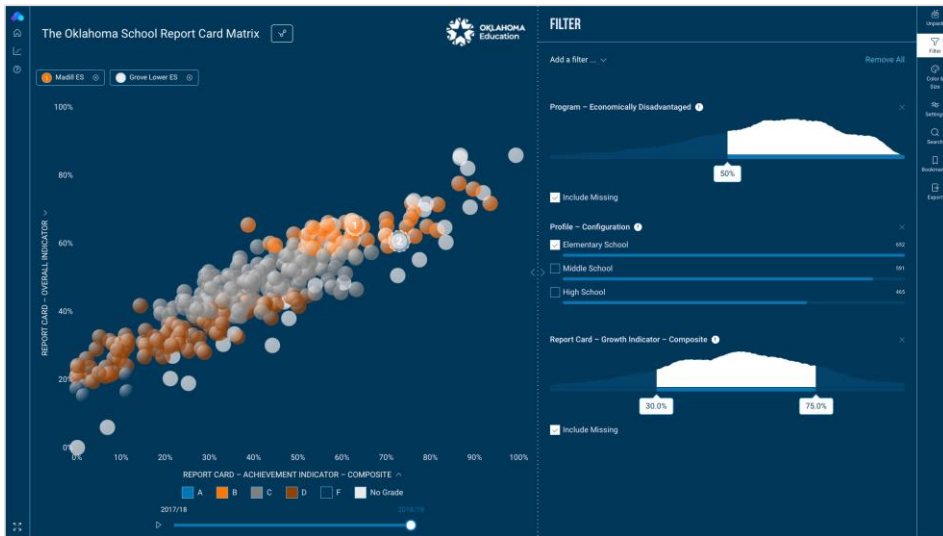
The Oklahoma School Report Card Matrix

OKLAHOMA Education

Madill ES
Grove Lower ES

100%
80%
60%
40%
20%
0%

REPORT CARD – OVERALL INDICATOR

0%
10%
20%
30%
40%
50%
60%
70%
80%
90%
100%

REPORT CARD – ACHIEVEMENT INDICATOR – COMPOSITE

A
B
C
D
F
No Grade

2017/18
2018/19

FILTER

Add a filter ...
Remove All

Program – Economically Disadvantaged
50%
Include Missing

Profile – Configuration
Elementary School 653
Middle School 591
High School 465

Report Card – Growth Indicator – Composite
30.0%
75.0%
Include Missing

Unpack
Filter
Color & Size
Settings
Search
Bookmarks
Export